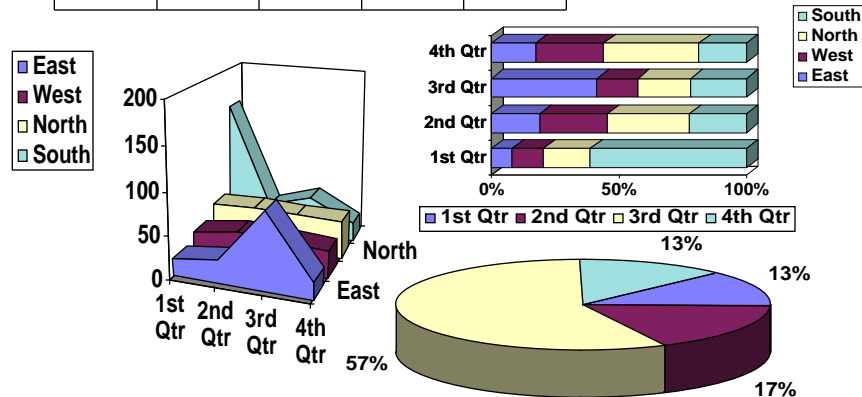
South
North
West
East

East
West
North
South

200
150
100
50
0

1st Qtr
2nd Qtr
3rd Qtr
4th Qtr

North
East

4th Qtr
3rd Qtr
2nd Qtr
1st Qtr

0%
50%
100%

1st Qtr
2nd Qtr
3rd Qtr
4th Qtr

13%
13%
57%
17%